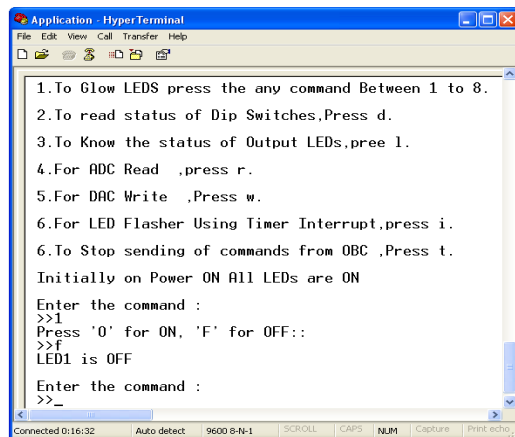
Application - HyperTerminal
File Edit View Call Transfer Help

1.To Glow LEDS press the any command Between 1 to 8.

2.To read status of Dip Switches,Press d.

3.To Know the status of Output LEDs,pree l.

4.For ADC Read ,press r.

5.For DAC Write ,Press w.

6.For LED Flasher Using Timer Interrupt,press i.

6.To Stop sending of commands from OBC ,Press t.

Initially on Power ON All LEDs are ON

Enter the command :
>>1
Press 'O' for ON, 'F' for OFF::
>>f
LED1 is OFF

Enter the command :
>>_

Connected 0:16:32 | Auto detect | 9600 8-N-1 | SCROLL | CAPS | NUM | Capture | Print echo